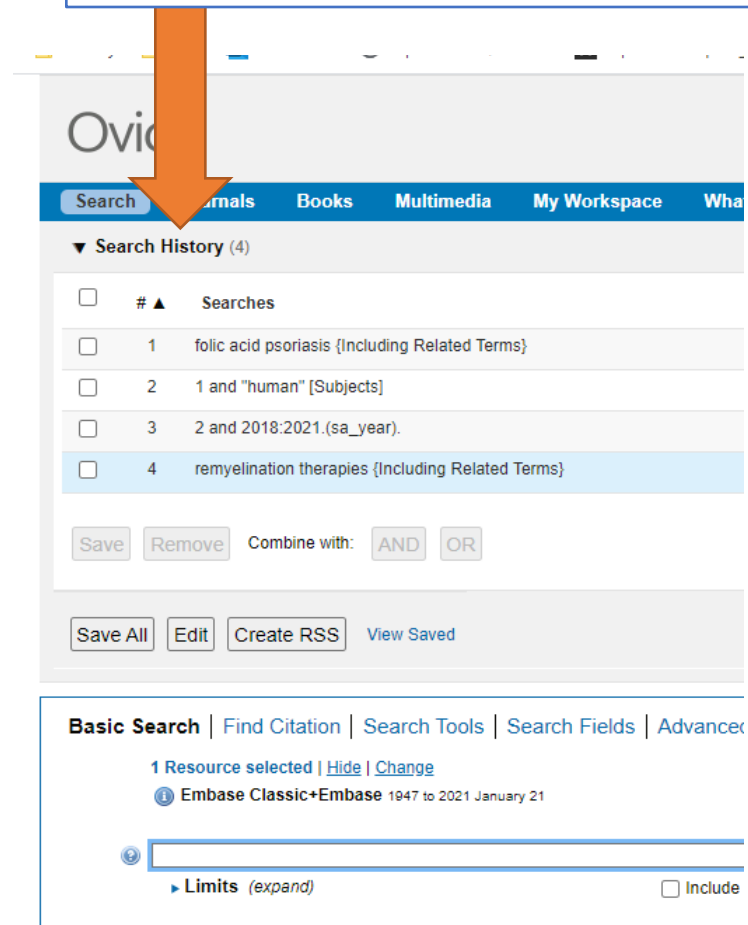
Ovi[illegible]

Search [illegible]rnals Books Multimedia My Workspace Wha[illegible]

▼ Search History (4)

| | # ▲ | Searches |
|---|---|---|
| | 1 | folic acid psoriasis {Including Related Terms} |
| | 2 | 1 and "human" [Subjects] |
| | 3 | 2 and 2018:2021.(sa_year). |
| | 4 | remyelination therapies {Including Related Terms} |

Save Remove Combine with: AND OR

Save All Edit Create RSS View Saved

Basic Search | Find Citation | Search Tools | Search Fields | Advance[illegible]

1 Resource selected | Hide | Change

Embase Classic+Embase 1947 to 2021 January 21

▸ Limits (expand)

Include